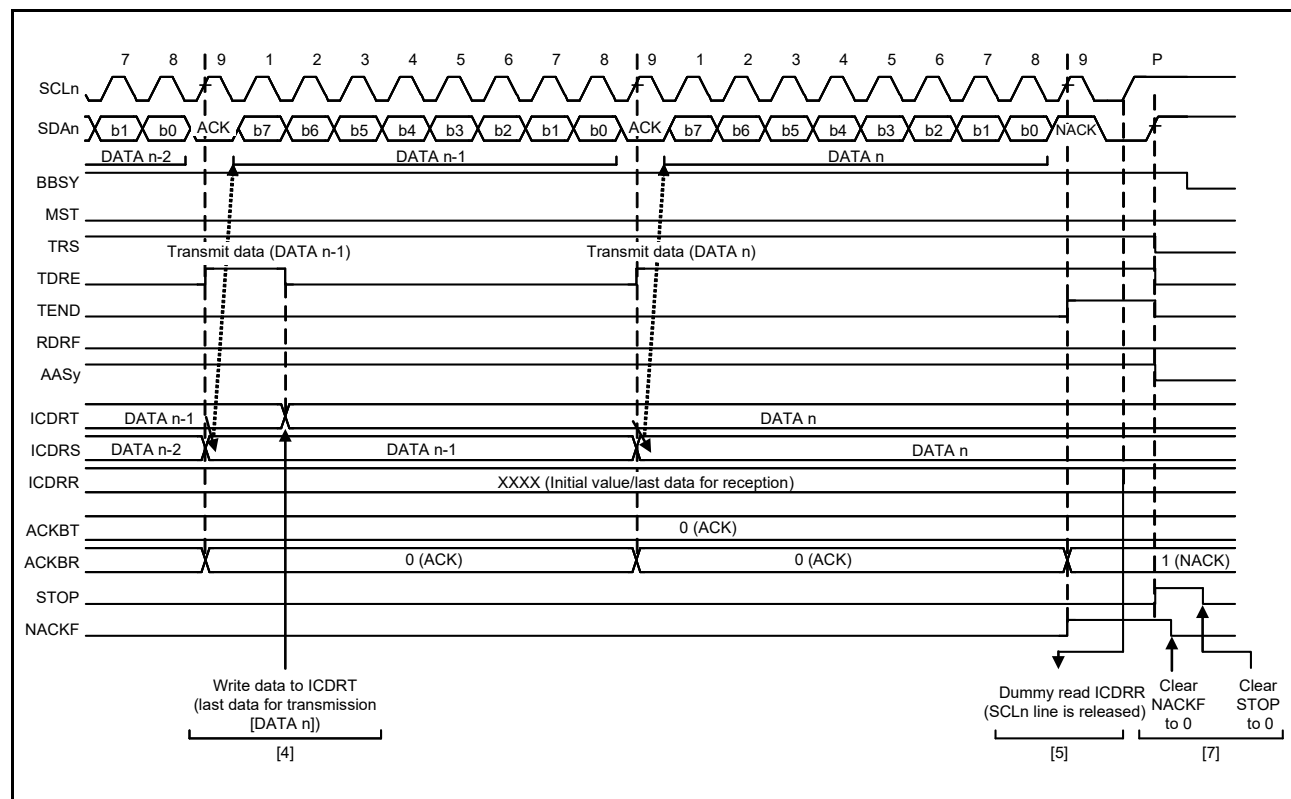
7 8 9 1 2 3 4 5 6 7 8 9 1 2 3 4 5 6 7 8 9 P

SCLn

SDAn b1 b0 ACK b7 b6 b5 b4 b3 b2 b1 b0 ACK b7 b6 b5 b4 b3 b2 b1 b0 NACK

DATA n-2 DATA n-1 DATA n

BBSY

MST

TRS

Transmit data (DATA n-1) Transmit data (DATA n)

TDRE

TEND

RDRF

AASy

ICDRT DATA n-1 DATA n

ICDRS DATA n-2 DATA n-1 DATA n

ICDRR XXXX (Initial value/last data for reception)

ACKBT 0 (ACK)

ACKBR 0 (ACK) 0 (ACK) 1 (NACK)

STOP

NACKF

Write data to ICDRT (last data for transmission [DATA n])

[4]

Dummy read ICDRR (SCLn line is released)

[5]

Clear NACKF to 0

Clear STOP to 0

[7]